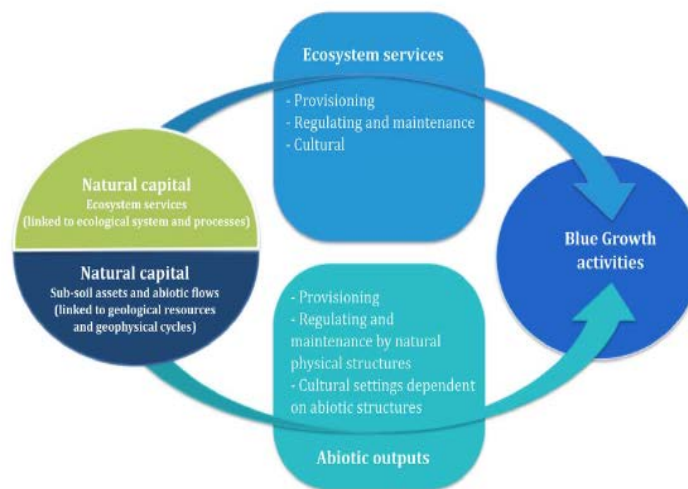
Ecosystem services

- Provisioning
- Regulating and maintenance
- Cultural

Natural capital
Ecosystem services
(linked to ecological system and processes)

Natural capital
Sub-soil assets and abiotic flows
(linked to geological resources and geophysical cycles)

Blue Growth activities

- Provisioning
- Regulating and maintenance by natural physical structures
- Cultural settings dependent on abiotic structures

Abiotic outputs